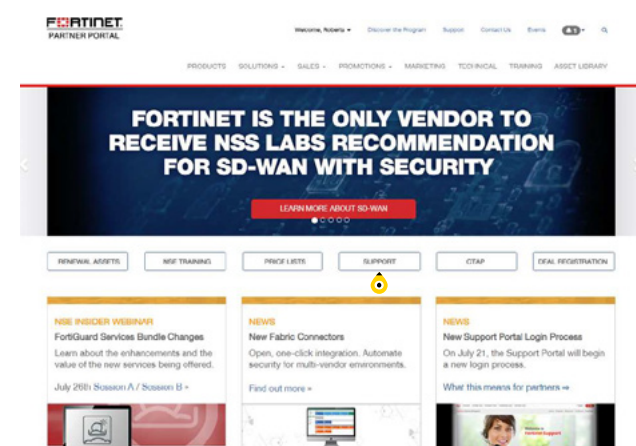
FORTINET
PARTNER PORTAL

Welcome, Roberto ▾ Discover the Program Support Contact Us Events

PRODUCTS SOLUTIONS ▾ SALES ▾ PROMOTIONS ▾ MARKETING TECHNICAL TRAINING ASSET LIBRARY

FORTINET IS THE ONLY VENDOR TO RECEIVE NSS LABS RECOMMENDATION FOR SD-WAN WITH SECURITY

LEARN MORE ABOUT SD-WAN

RENEWAL ASSETS NSE TRAINING PRICE LISTS SUPPORT CTAP DEAL REGISTRATION

NSE INSIDER WEBINAR
FortiGuard Services Bundle Changes
Learn about the enhancements and the value of the new services being offered.
July 26th Session A / Session B »

NEWS
New Fabric Connectors
Open, one-click integration. Automate security for multi-vendor environments.
Find out more »

NEWS
New Support Portal Login Process
On July 21, the Support Portal will begin a new login process.
What this means for partners »